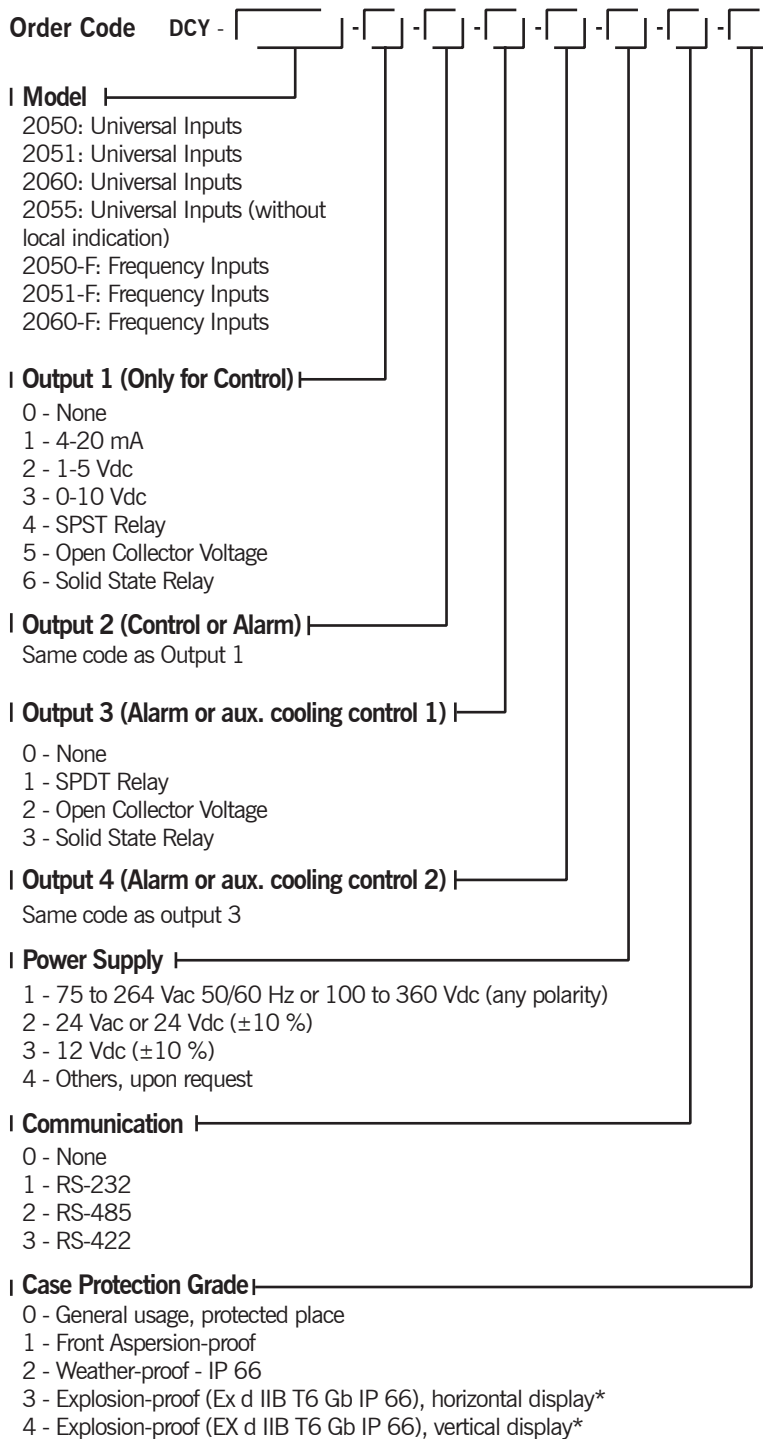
Order Code DCY - [ ] - [ ] - [ ] - [ ] - [ ] - [ ] - [ ] - [ ]

Model
2050: Universal Inputs
2051: Universal Inputs
2060: Universal Inputs
2055: Universal Inputs (without local indication)
2050-F: Frequency Inputs
2051-F: Frequency Inputs
2060-F: Frequency Inputs

Output 1 (Only for Control)
0 - None
1 - 4-20 mA
2 - 1-5 Vdc
3 - 0-10 Vdc
4 - SPST Relay
5 - Open Collector Voltage
6 - Solid State Relay

Output 2 (Control or Alarm)
Same code as Output 1

Output 3 (Alarm or aux. cooling control 1)
0 - None
1 - SPDT Relay
2 - Open Collector Voltage
3 - Solid State Relay

Output 4 (Alarm or aux. cooling control 2)
Same code as output 3

Power Supply
1 - 75 to 264 Vac 50/60 Hz or 100 to 360 Vdc (any polarity)
2 - 24 Vac or 24 Vdc (±10 %)
3 - 12 Vdc (±10 %)
4 - Others, upon request

Communication
0 - None
1 - RS-232
2 - RS-485
3 - RS-422

Case Protection Grade
0 - General usage, protected place
1 - Front Aspersion-proof
2 - Weather-proof - IP 66
3 - Explosion-proof (Ex d IIB T6 Gb IP 66), horizontal display*
4 - Explosion-proof (EX d IIB T6 Gb IP 66), vertical display*